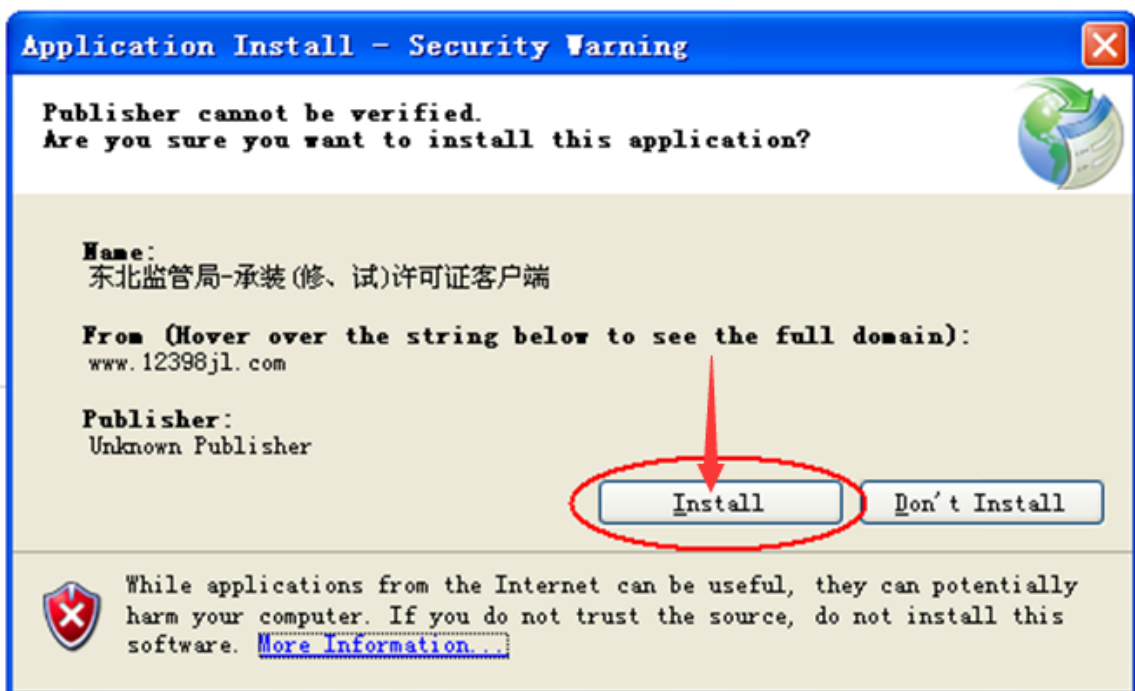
Application Install - Security Warning

Publisher cannot be verified.
Are you sure you want to install this application?

Name:
东北监管局-承装(修、试)许可证客户端

From (Hover over the string below to see the full domain):
www.12398jl.com

Publisher:
Unknown Publisher

Install

Don't Install

While applications from the Internet can be useful, they can potentially harm your computer. If you do not trust the source, do not install this software. More Information...